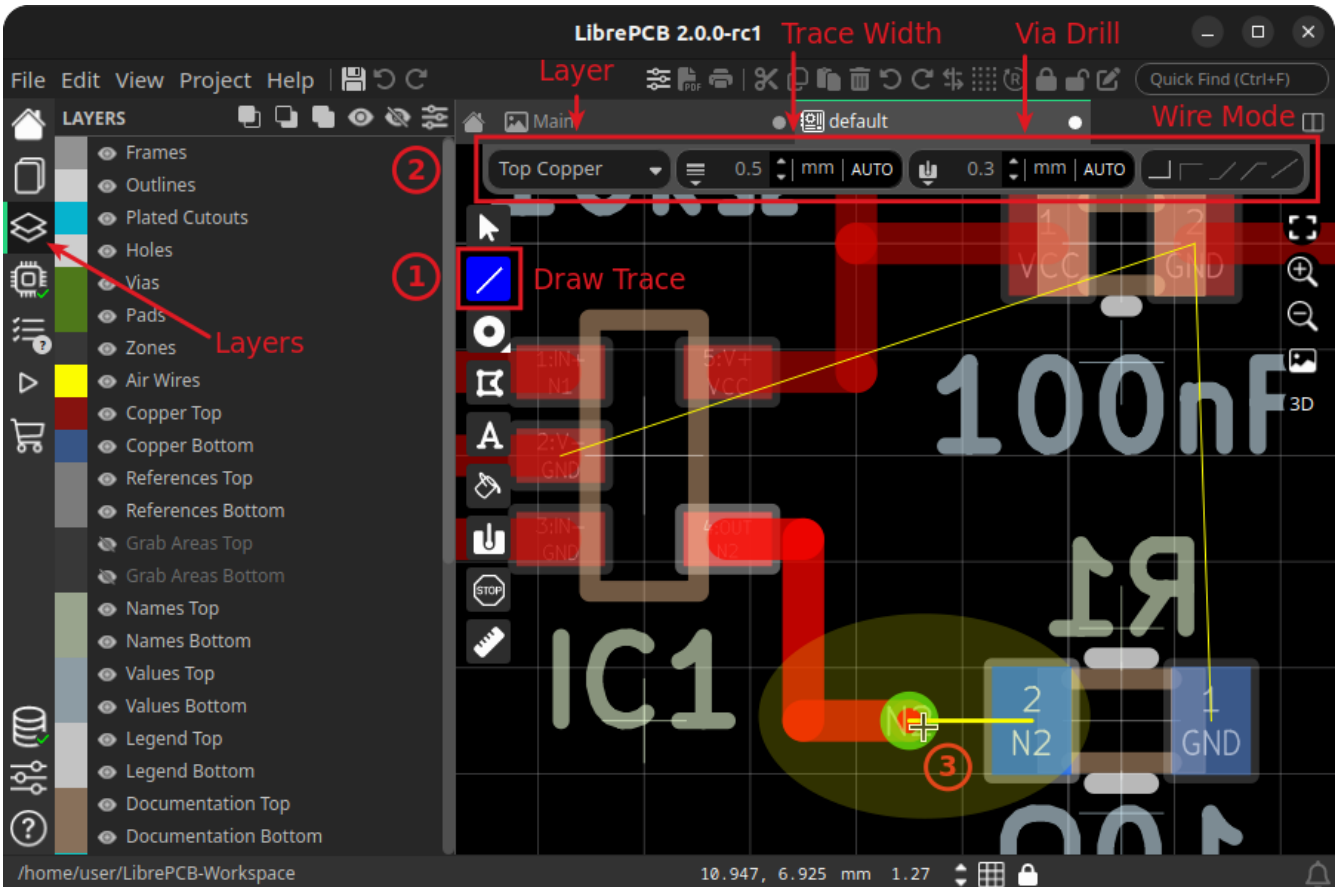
LibrePCB 2.0.0-rc1

Trace Width

Via Drill

File Edit View Project Help

Layer

Quick Find (Ctrl+F)

LAYERS

Main

default

Wire Mode

2

Top Copper

0.5

mm

AUTO

0.3

mm

AUTO

Frames
Outlines
Plated Cutouts
Holes
Vias
Pads
Zones
Air Wires
Copper Top
Copper Bottom
References Top
References Bottom
Grab Areas Top
Grab Areas Bottom
Names Top
Names Bottom
Values Top
Values Bottom
Legend Top
Legend Bottom
Documentation Top
Documentation Bottom

Layers

1

Draw Trace

1
VCC

2
GND

100nF

3D

1:IN+
N1

5:V+
VCC

2:V-
GND

3:IN-
GND

4:OUT
N2

IC1

R1

2
N2

1
GND

N2

3

/home/user/LibrePCB-Workspace

10.947, 6.925 mm 1.27